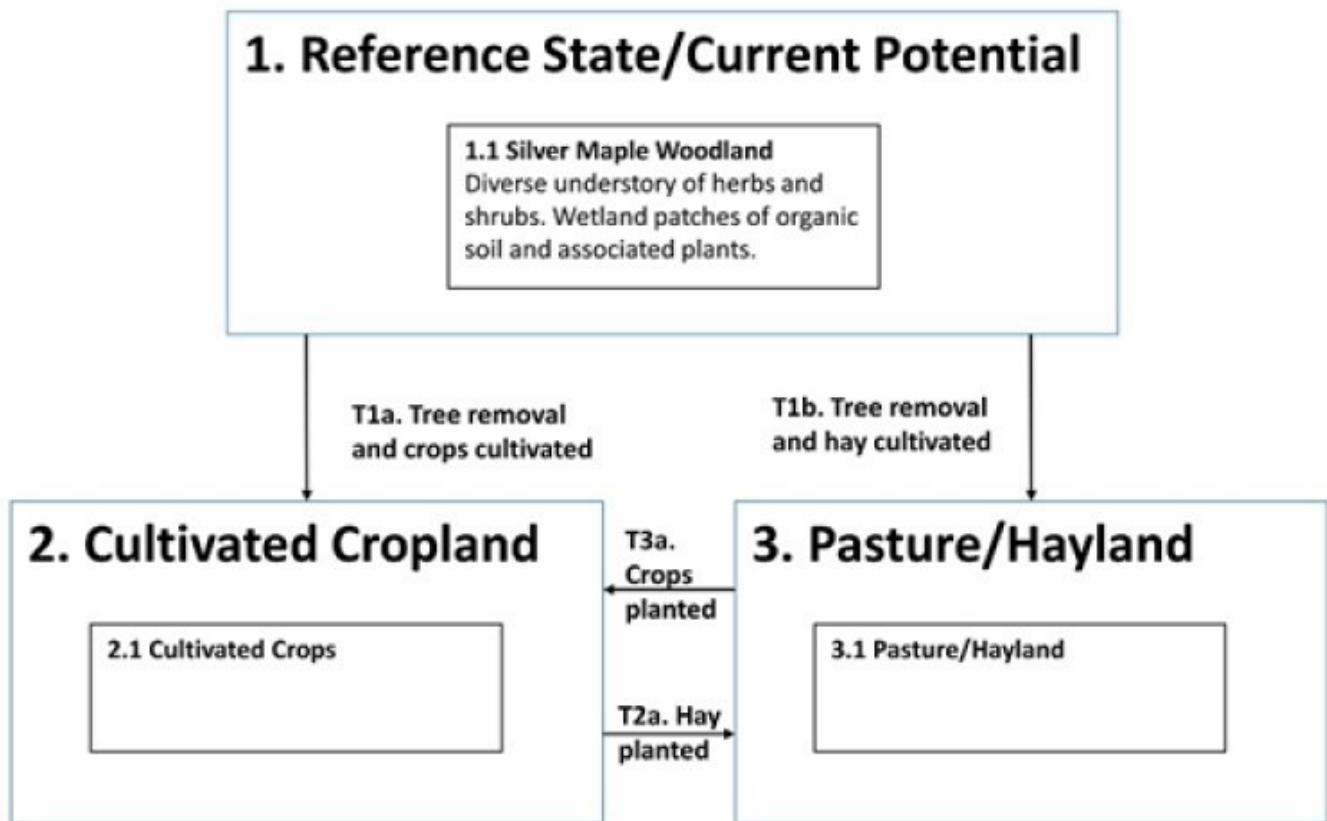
1. Reference State/Current Potential

1.1 Silver Maple Woodland
Diverse understory of herbs and shrubs. Wetland patches of organic soil and associated plants.

T1a. Tree removal and crops cultivated

T1b. Tree removal and hay cultivated

2. Cultivated Cropland

2.1 Cultivated Crops

T3a. Crops planted

T2a. Hay planted

3. Pasture/Hayland

3.1 Pasture/Hayland